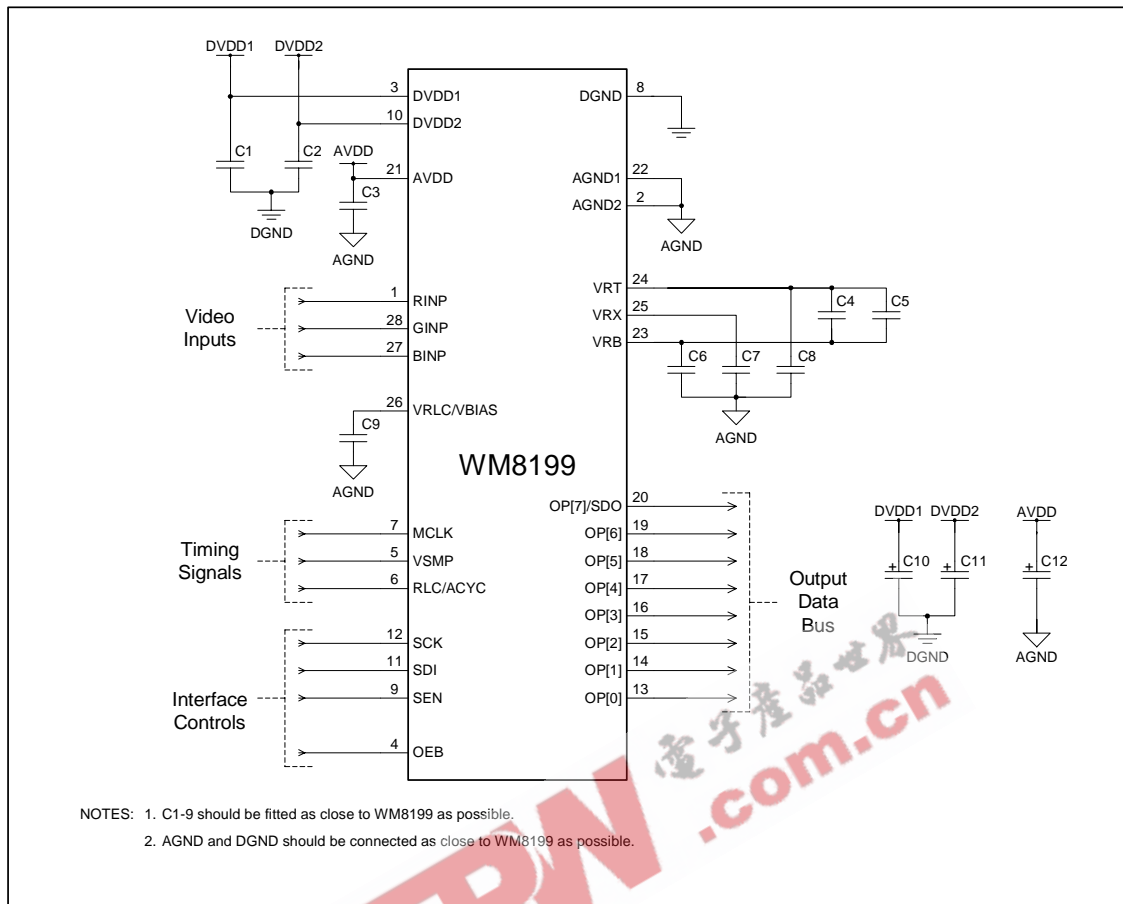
DVDD1 DVDD2

3 DVDD1
10 DVDD2
C1 C2
AVDD
21 AVDD
C3
DGND
AGND

8 DGND
22 AGND1
2 AGND2
AGND

Video Inputs
1 RINP
28 GINP
27 BINP

24 VRT
25 VRX
23 VRB
C4 C5
C6 C7 C8
AGND

26 VRLC/VBIAS
C9
AGND

WM8199

Timing Signals
7 MCLK
5 VSMP
6 RLC/ACYC

Interface Controls
12 SCK
11 SDI
9 SEN
4 OEB

20 OP[7]/SDO
19 OP[6]
18 OP[5]
17 OP[4]
16 OP[3]
15 OP[2]
14 OP[1]
13 OP[0]

Output Data Bus

DVDD1 DVDD2 AVDD
C10 C11 C12
DGND AGND

电子产品世界 .com.cn

NOTES: 1. C1-9 should be fitted as close to WM8199 as possible.

2. AGND and DGND should be connected as close to WM8199 as possible.